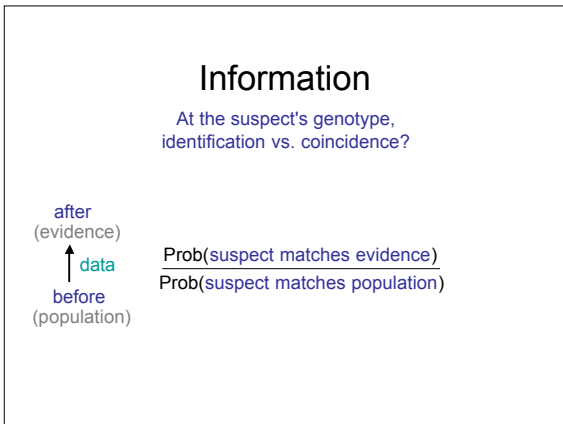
Information

At the suspect's genotype, identification vs. coincidence?

after
(evidence)

data

before
(population)

$\frac{\text{Prob(suspect matches evidence)}}{\text{Prob(suspect matches population)}}$